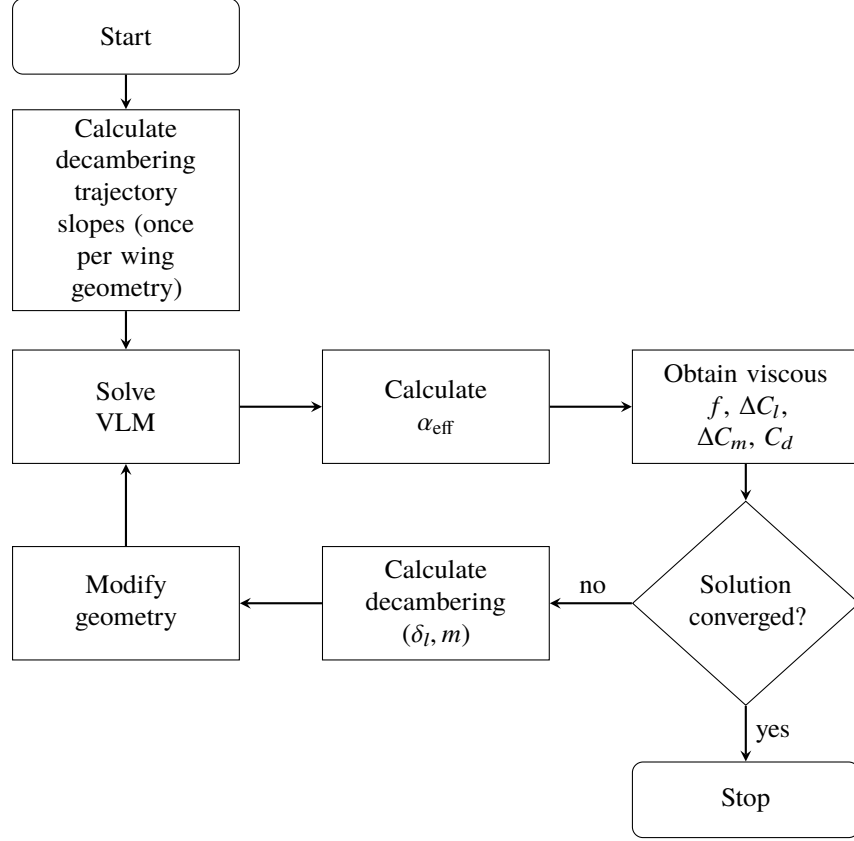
Start

Calculate decambering trajectory slopes (once per wing geometry)

Solve VLM

Calculate $\alpha_{\text{eff}}$

Obtain viscous $f$, $\Delta C_l$, $\Delta C_m$, $C_d$

Solution converged?

no

Calculate decambering $(\delta_l, m)$

Modify geometry

yes

Stop